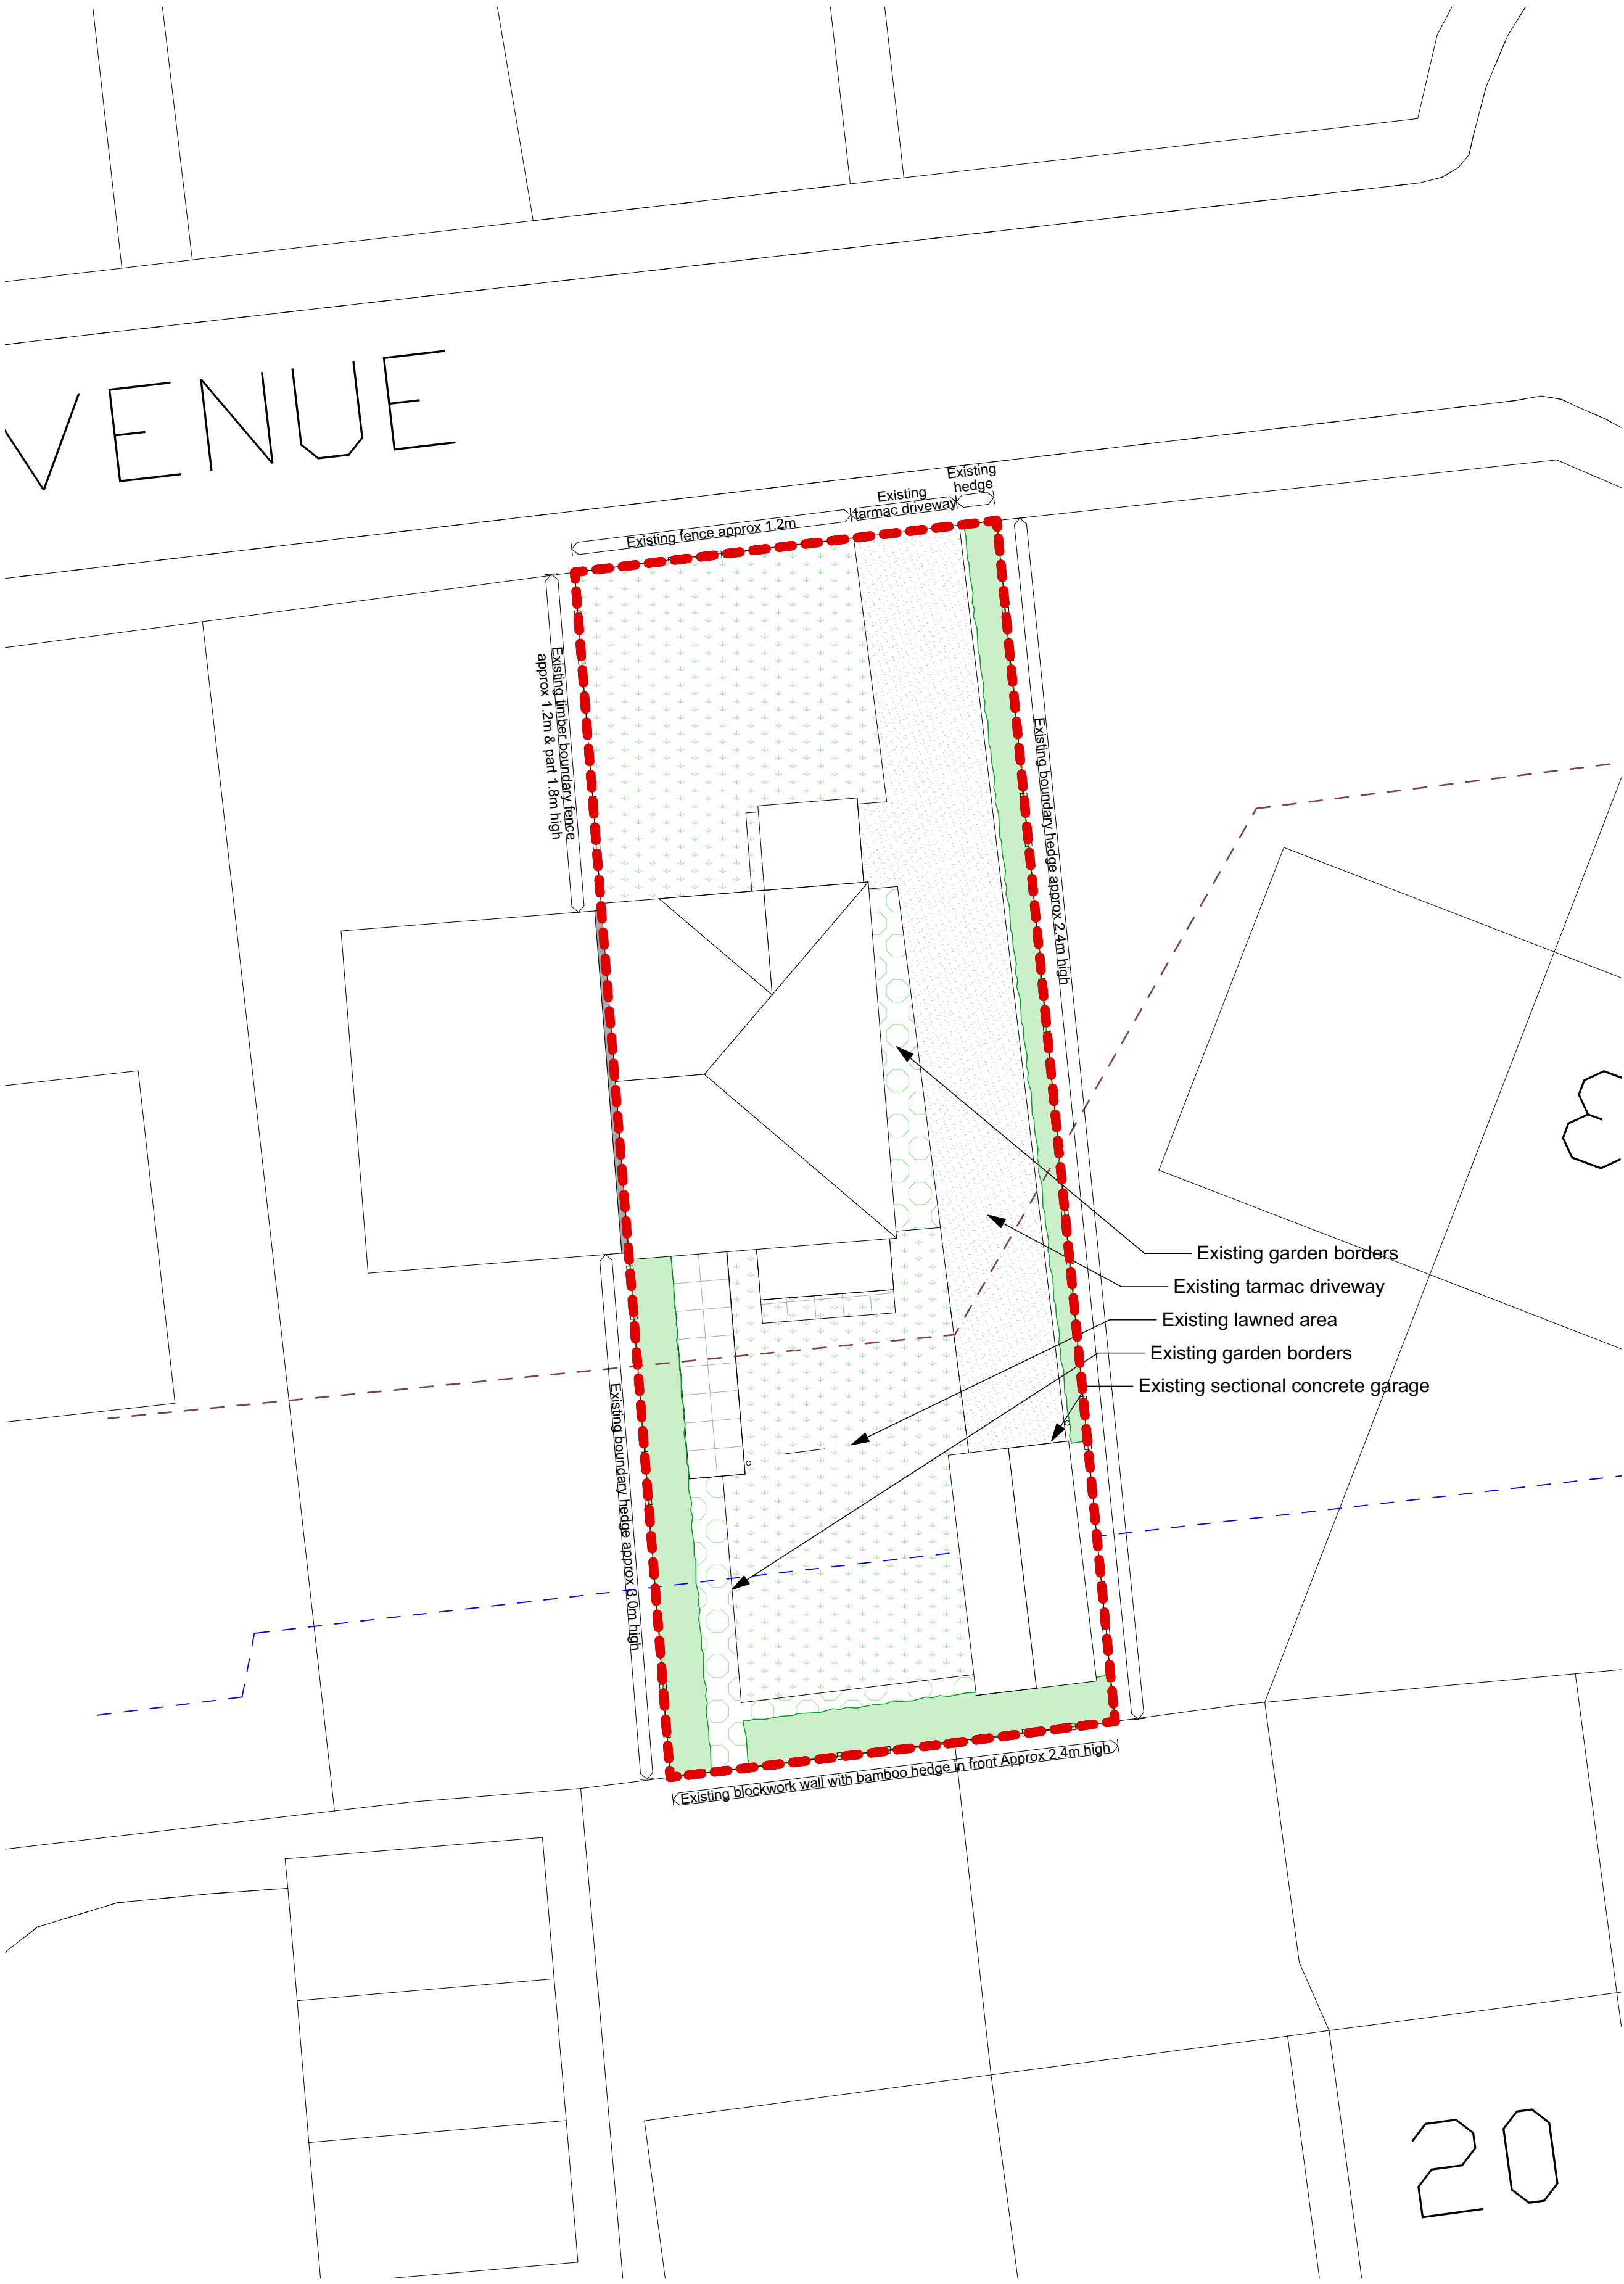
VENUE

Existing hedge

Existing tarmac driveway

Existing fence approx 1.2m

Existing timber boundary fence approx 1.2m & part 1.8m high

Existing boundary hedge approx 2.4m high

Existing garden borders

Existing tarmac driveway

Existing lawned area

Existing garden borders

Existing sectional concrete garage

Existing boundary hedge approx 3.0m high

Existing blockwork wall with bamboo hedge in front Approx 2.4m high

8

20